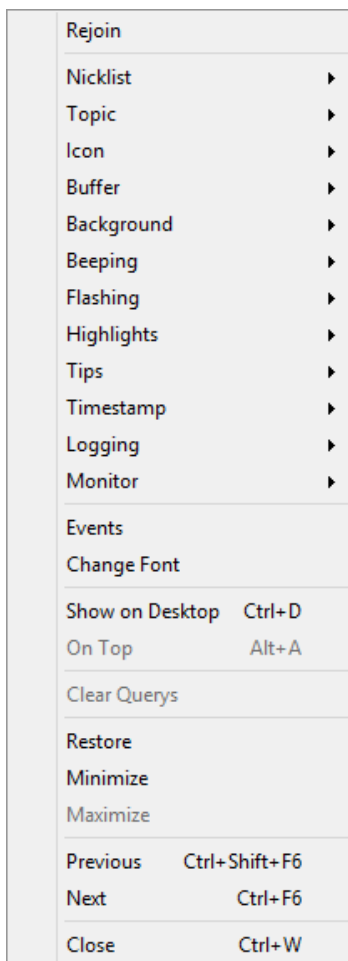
Rejoin

Nicklist
Topic
Icon
Buffer
Background
Beeping
Flashing
Highlights
Tips
Timestamp
Logging
Monitor

Events
Change Font

Show on Desktop Ctrl+D
On Top Alt+A

Clear Querys

Restore
Minimize
Maximize

Previous Ctrl+Shift+F6
Next Ctrl+F6

Close Ctrl+W